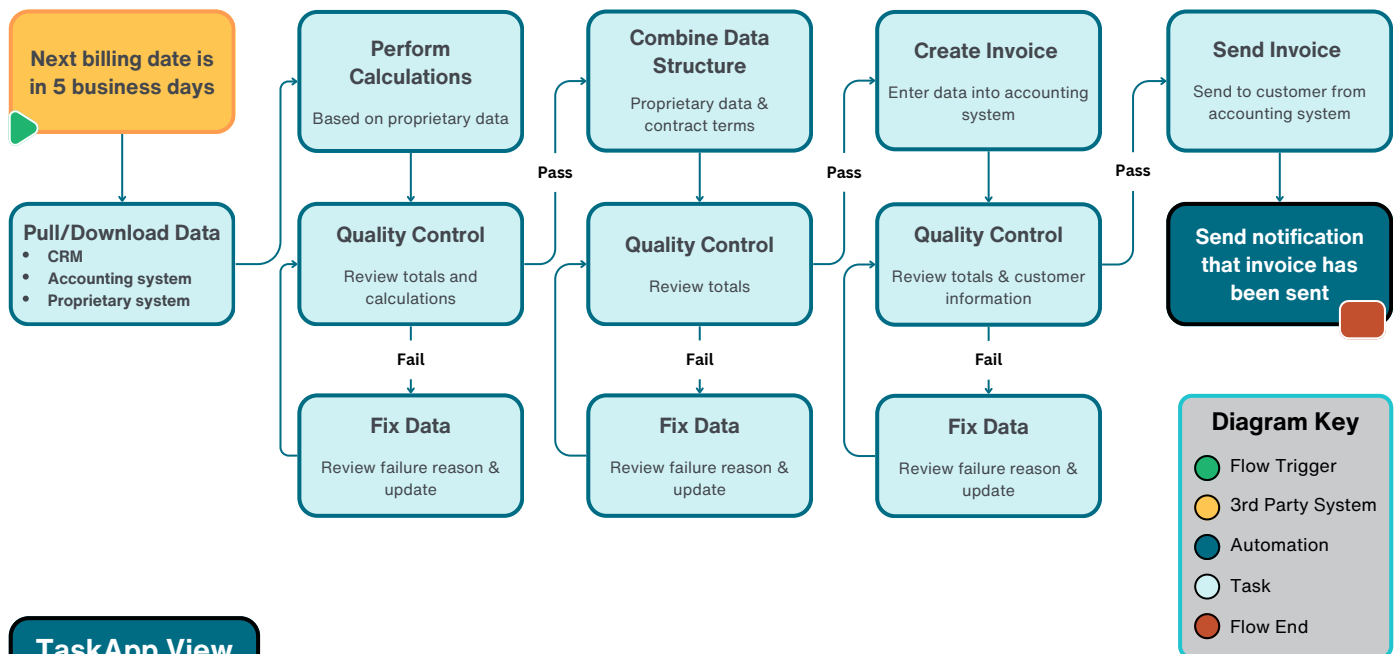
Next billing date is in 5 business days

Pull/Download Data
- CRM
- Accounting system
- Proprietary system

Perform Calculations
Based on proprietary data

Quality Control
Review totals and calculations

Fail

Fix Data
Review failure reason & update

Pass

Combine Data Structure
Proprietary data & contract terms

Quality Control
Review totals

Fail

Fix Data
Review failure reason & update

Pass

Create Invoice
Enter data into accounting system

Quality Control
Review totals & customer information

Fail

Fix Data
Review failure reason & update

Pass

Send Invoice
Send to customer from accounting system

Send notification that invoice has been sent

Diagram Key
Flow Trigger
3rd Party System
Automation
Task
Flow End

TaskApp View